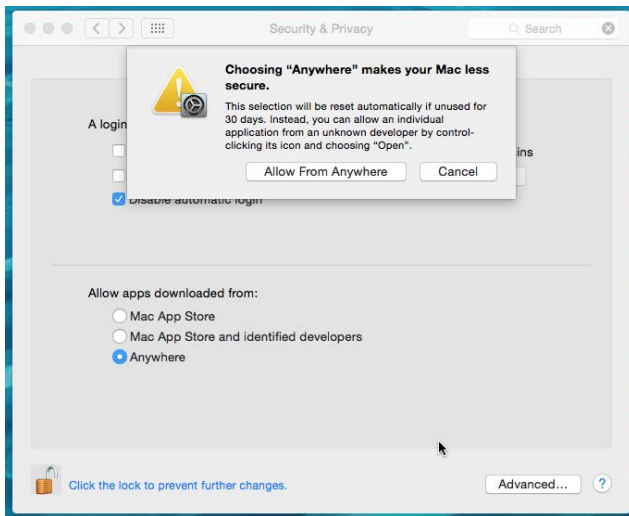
Security & Privacy

Search

Choosing "Anywhere" makes your Mac less secure.

This selection will be reset automatically if unused for 30 days. Instead, you can allow an individual application from an unknown developer by control-clicking its icon and choosing "Open".

Allow From Anywhere

Cancel

A login

ins

Disable automatic login

Allow apps downloaded from:

Mac App Store

Mac App Store and identified developers

Anywhere

Click the lock to prevent further changes.

Advanced...

?